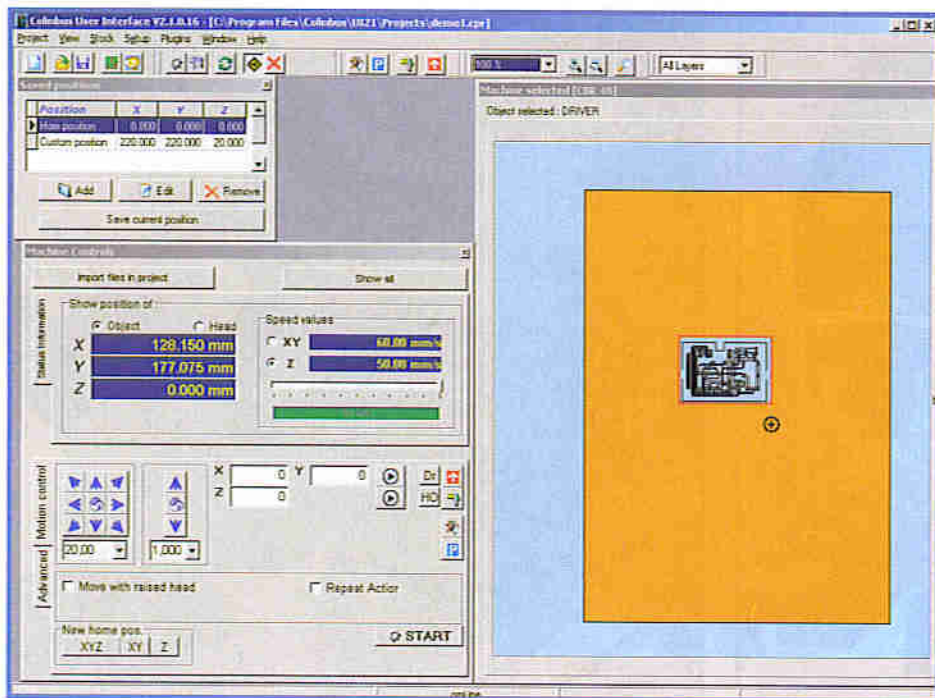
Colinbus User Interface V2.1.0.16 - [C:\Program Files\Colinbus\UI21\Projects\demo1.cpr]

Project View Stock Setup Plugins Window Help

100 %

All Layers

Saved positions

| Position | X | Y | Z |
|---|---|---|---|
| Home position | 0.000 | 0.000 | 0.000 |
| Custom position | 220.000 | 220.000 | 20.000 |

Add
Edit
Remove
Save current position

Machine Controls

Import files in project
Show all

Status Information

Show position of
Object
Head

X 128.150 mm
Y 177.075 mm
Z 0.000 mm

Speed values
XY 60.00 mm/s
Z 50.00 mm/s

Motion control

X 0 Y 0
Z 0

Dr
HO

20.00
1.000

Advanced

Move with raised head
Repeat Action

New home pos.
XYZ XY Z

START

Machine selected [COM 48]

Object selected : DRIVER